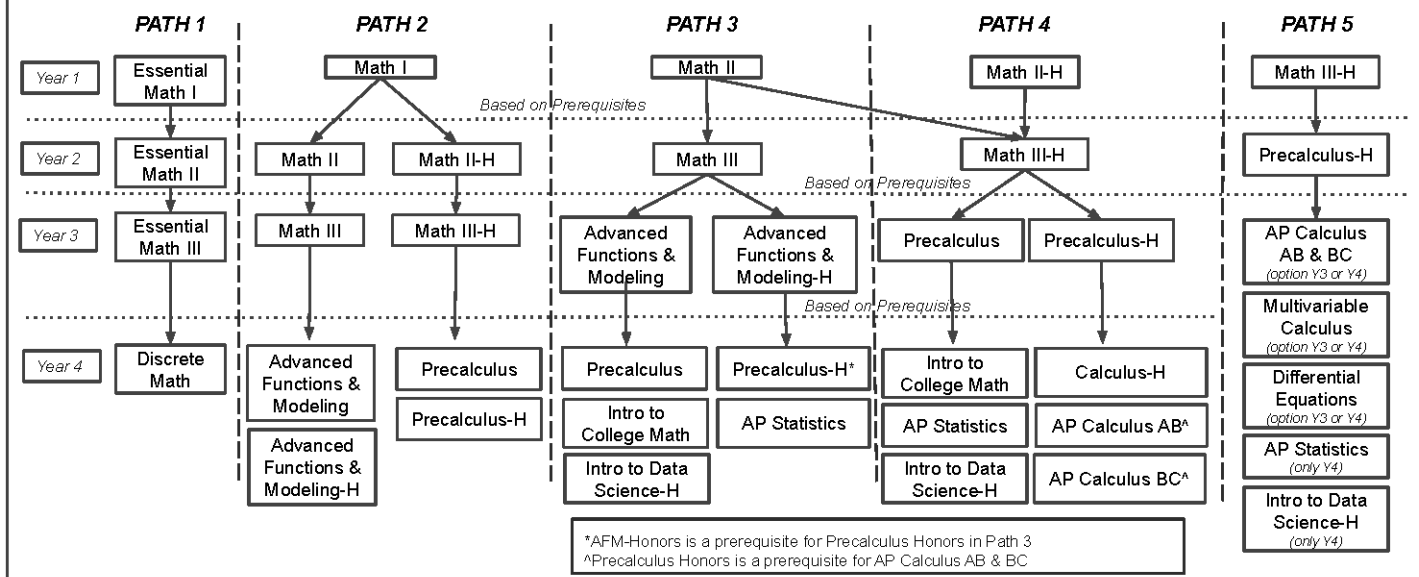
PATH 1

PATH 2

PATH 3

PATH 4

PATH 5

Year 1

Essential Math I

Math I

Math II

Math II-H

Math III-H

Based on Prerequisites

Year 2

Essential Math II

Math II

Math II-H

Math III

Math III-H

Precalculus-H

Based on Prerequisites

Year 3

Essential Math III

Math III

Math III-H

Advanced Functions & Modeling

Advanced Functions & Modeling-H

Precalculus

Precalculus-H

AP Calculus AB & BC
(option Y3 or Y4)

Multivariable Calculus
(option Y3 or Y4)

Differential Equations
(option Y3 or Y4)

AP Statistics
(only Y4)

Intro to Data Science-H
(only Y4)

Based on Prerequisites

Year 4

Discrete Math

Advanced Functions & Modeling

Advanced Functions & Modeling-H

Precalculus

Precalculus-H

Precalculus

Intro to College Math

Intro to Data Science-H

Precalculus-H*

AP Statistics

Intro to College Math

AP Statistics

Intro to Data Science-H

Calculus-H

AP Calculus AB^

AP Calculus BC^

*AFM-Honors is a prerequisite for Precalculus Honors in Path 3
^Precalculus Honors is a prerequisite for AP Calculus AB & BC